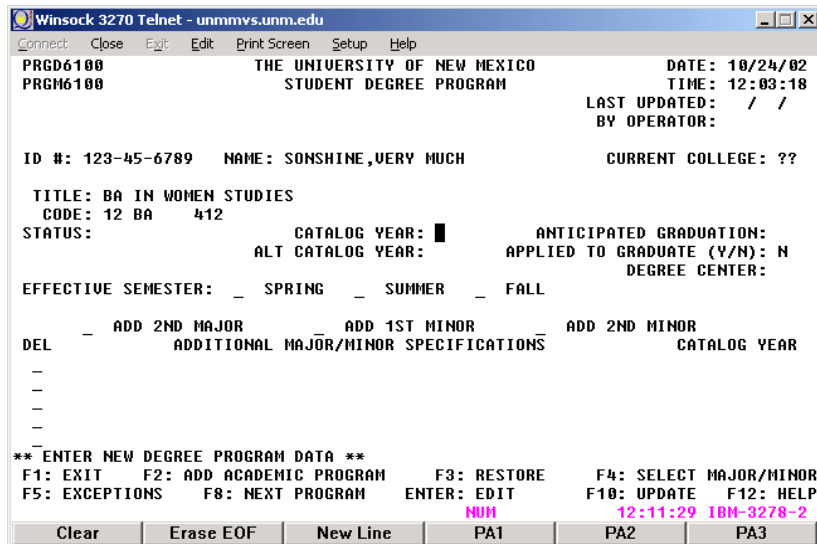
Winsock 3270 Telnet - unmmvs.unm.edu

Connect Close Exit Edit Print Screen Setup Help

PRGD6100 THE UNIVERSITY OF NEW MEXICO DATE: 10/24/02
PRGM6100 STUDENT DEGREE PROGRAM TIME: 12:03:18
LAST UPDATED: / /
BY OPERATOR:

ID #: 123-45-6789 NAME: SONSHINE,VERY MUCH CURRENT COLLEGE: ??

TITLE: BA IN WOMEN STUDIES
CODE: 12 BA 412
STATUS: CATALOG YEAR: ANTICIPATED GRADUATION:
ALT CATALOG YEAR: APPLIED TO GRADUATE (Y/N): N
DEGREE CENTER:
EFFECTIVE SEMESTER: _ SPRING _ SUMMER _ FALL

_ ADD 2ND MAJOR _ ADD 1ST MINOR _ ADD 2ND MINOR
DEL ADDITIONAL MAJOR/MINOR SPECIFICATIONS CATALOG YEAR
_
_
_
_
_
** ENTER NEW DEGREE PROGRAM DATA **
F1: EXIT F2: ADD ACADEMIC PROGRAM F3: RESTORE F4: SELECT MAJOR/MINOR
F5: EXCEPTIONS F8: NEXT PROGRAM ENTER: EDIT F10: UPDATE F12: HELP
NUM 12:11:29 IBM-3278-2

Clear Erase EOF New Line PA1 PA2 PA3